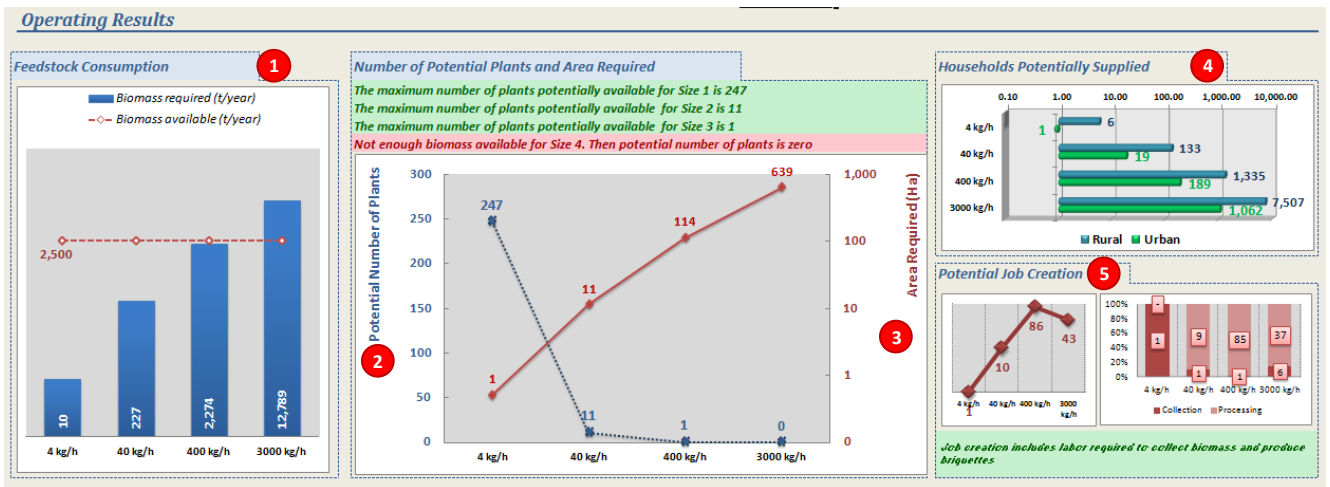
Operating Results

Feedstock Consumption

1

Biomass required (t/year)
Biomass available (t/year)

2,500

10
227
2,274
12,789

4 kg/h
40 kg/h
400 kg/h
3000 kg/h

Number of Potential Plants and Area Required

The maximum number of plants potentially available for Size 1 is 247
The maximum number of plants potentially available for Size 2 is 11
The maximum number of plants potentially available for Size 3 is 1
Not enough biomass available for Size 4. Then potential number of plants is zero

Potential Number of Plants
Area Required (Ha)

300
250
200
150
100
50
0

1,000
100
10
1
0

247
11
1
0
1
11
114
639

2
3

4 kg/h
40 kg/h
400 kg/h
3000 kg/h

Households Potentially Supplied

4

0.10
1.00
10.00
100.00
1,000.00
10,000.00

4 kg/h
40 kg/h
400 kg/h
3000 kg/h

1
6
133
19
1,335
189
7,507
1,062

Rural
Urban

Potential Job Creation

5

1
10
86
43

4 kg/h
40 kg/h
400 kg/h
3000 kg/h

100%
80%
60%
40%
20%
0%

-
1
9
1
85
1
37
6

4 kg/h
40 kg/h
400 kg/h
3000 kg/h

Collection
Processing

Job creation includes labor required to collect biomass and produce briquettes